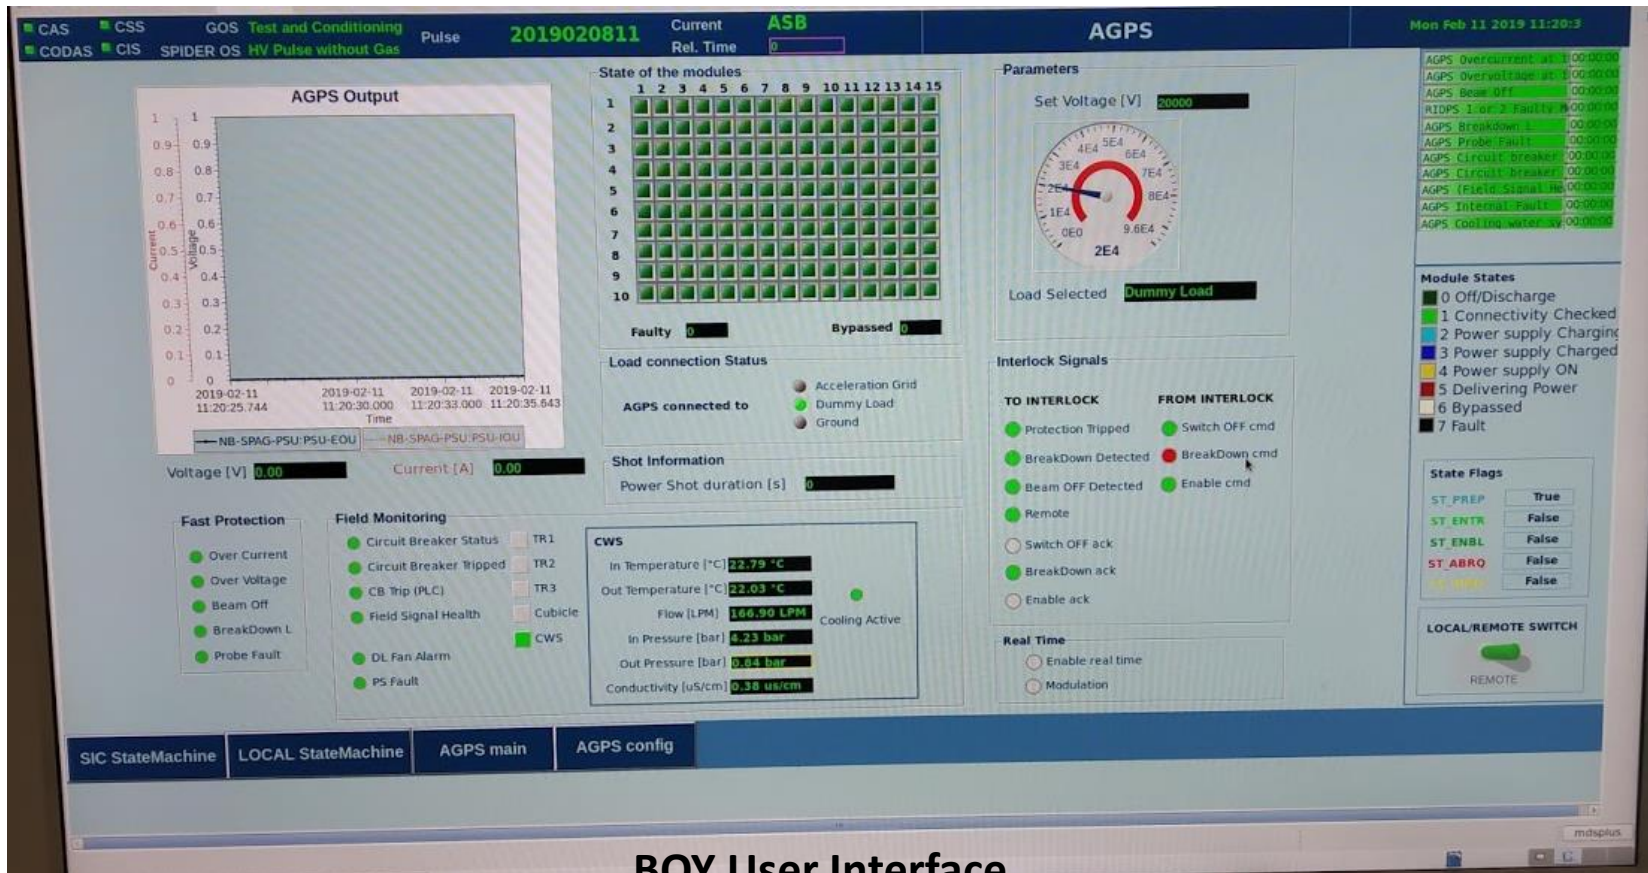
CAS CSS GOS Test and Conditioning
CODAS CIS SPIDER OS HV Pulse without Gas
Pulse 2019020811 Current Rel. Time ASB 0
AGPS
Mon Feb 11 2019 11:20:3

AGPS Output
1 0.9 0.8 0.7 0.6 0.5 0.4 0.3 0.2 0.1 0
Current Voltage
2019-02-11 11:20:25.744 2019-02-11 11:20:30.000 2019-02-11 11:20:33.000 2019-02-11 11:20:35.643
Time
NB-SPAG-PSU:PSU-EOU NB-SPAG-PSU:PSU-IOU
Voltage [V] 0.00 Current [A] 0.00

State of the modules
1 2 3 4 5 6 7 8 9 10 11 12 13 14 15
1 2 3 4 5 6 7 8 9 10
Faulty 0 Bypassed 0

Parameters
Set Voltage [V] 20000
0E0 1E4 2E4 3E4 4E4 5E4 6E4 7E4 8E4 9.6E4
2E4
Load Selected Dummy Load

Load connection Status
AGPS connected to Acceleration Grid Dummy Load Ground

Shot Information
Power Shot duration [s] 0

Interlock Signals
TO INTERLOCK
Protection Tripped
BreakDown Detected
Beam OFF Detected
Remote
Switch OFF ack
BreakDown ack
Enable ack
FROM INTERLOCK
Switch OFF cmd
BreakDown cmd
Enable cmd

Real Time
Enable real time
Modulation

AGPS Overcurrent at 1 00:00:00
AGPS Overvoltage at 1 00:00:00
AGPS Beam Off 00:00:00
RIDPS 1 or 2 Faulty 00:00:00
AGPS Breakdown 1 00:00:00
AGPS Probe Fault 00:00:00
AGPS Circuit breaker 00:00:00
AGPS Circuit breaker 00:00:00
AGPS (Field Signal He 00:00:00
AGPS Internal Fault 00:00:00
AGPS Cooling water sy 00:00:00

Module States
0 Off/Discharge
1 Connectivity Checked
2 Power supply Charging
3 Power supply Charged
4 Power supply ON
5 Delivering Power
6 Bypassed
7 Fault

State Flags
ST_PREP True
ST_ENTR False
ST_ENBL False
ST_ABRO False
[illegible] False

LOCAL/REMOTE SWITCH
REMOTE

Fast Protection
Over Current
Over Voltage
Beam Off
BreakDown L
Probe Fault

Field Monitoring
Circuit Breaker Status
Circuit Breaker Tripped
CB Trip (PLC)
Field Signal Health
DL Fan Alarm
PS Fault
TR1
TR2
TR3
Cubicle
CWS

CWS
In Temperature [°C] 22.79 °C
Out Temperature [°C] 22.03 °C
Flow [LPM] 166.90 LPM
In Pressure [bar] 4.23 bar
Out Pressure [bar] 0.04 bar
Conductivity [uS/cm] 0.38 us/cm
Cooling Active

SIC StateMachine LOCAL StateMachine AGPS main AGPS config

mdsplus

BOY User Interface